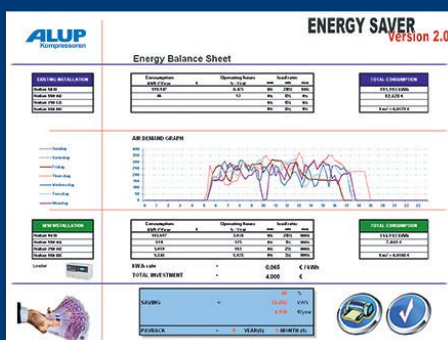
ALUP
Kompressoren

ENERGY SAVER
Version 2.0

Energy Balance Sheet

EXISTING INSTALLATION
Nation 5-H
Nation 5-H AC
Nation 7H CX
Nation 5H 60

Consumption
kWh / Year
Operating hours
% / Year
load ratio
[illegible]
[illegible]

TOTAL CONSUMPTION
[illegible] kWh
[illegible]
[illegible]

AIR DEMAND GRAPH

Sunday
Saturday
Friday
Thursday
Wednesday
Tuesday
Monday

NEW INSTALLATION
Nation 5-H
Nation 5H AC
Nation 7H 60
Nation 5H 60

Consumption
kWh / Year
Operating hours
% / Year
load ratio

TOTAL CONSUMPTION
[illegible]
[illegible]

Leader

kWh-rate
=
0,065
€ / kWh
TOTAL INVESTMENT
=
4.000
€

SAVING
%
kWh
€/year

PAYBACK
=
YEAR(S)
MONTH (S)